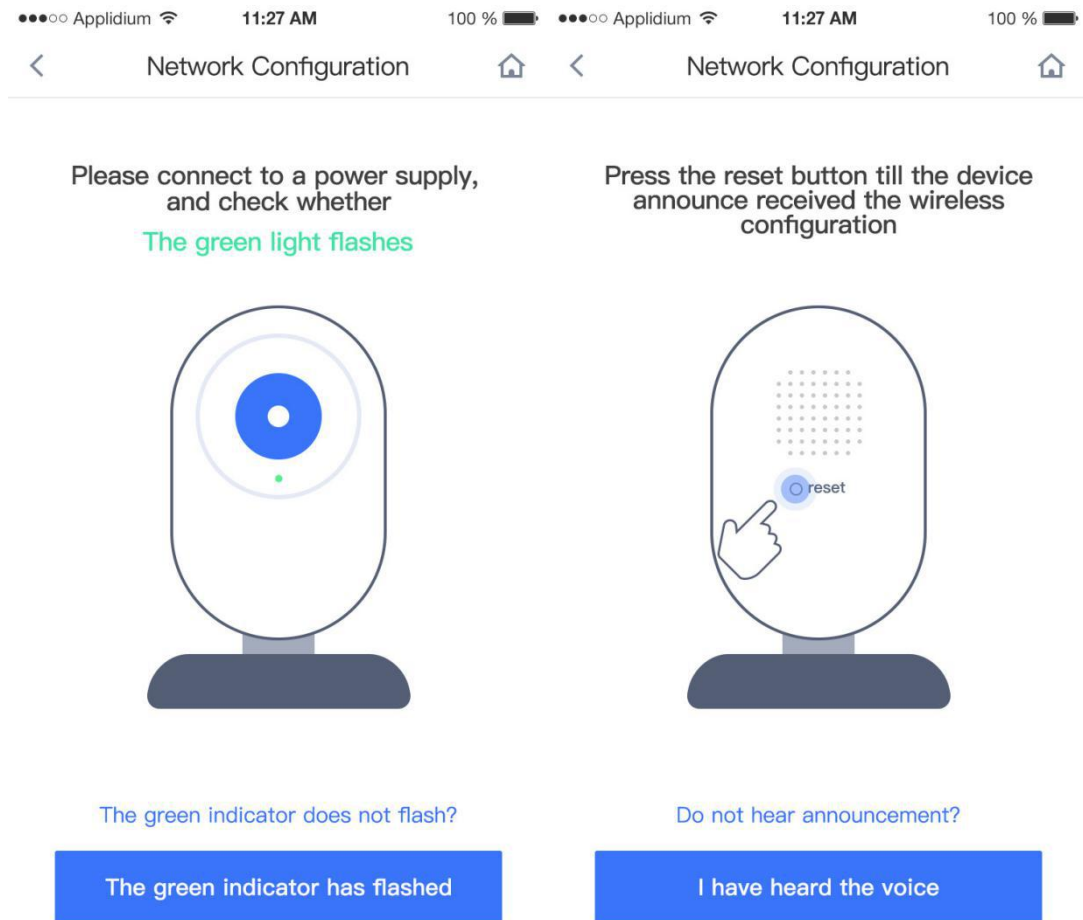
●●●○○ Applidium 11:27 AM 100 %

Network Configuration

Please connect to a power supply, and check whether

The green light flashes

The green indicator does not flash?

The green indicator has flashed

●●●○○ Applidium 11:27 AM 100 %

Network Configuration

Press the reset button till the device announce received the wireless configuration

reset

Do not hear announcement?

I have heard the voice